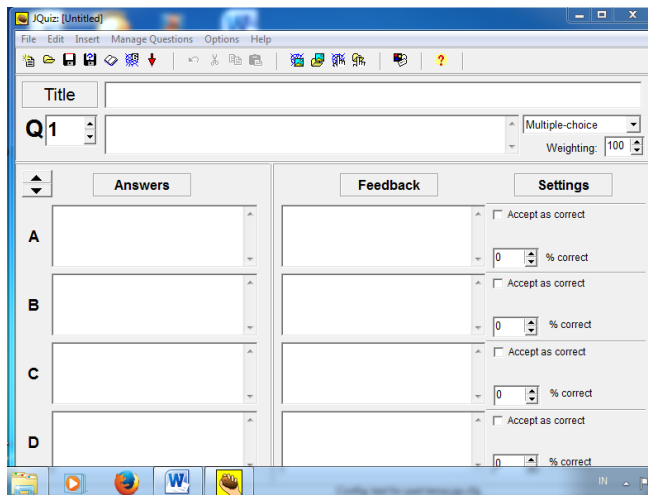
JQuiz: [Untitled]

File Edit Insert Manage Questions Options Help

Title

Q 1

Multiple-choice

Weighting: 100

Answers

Feedback

Settings

A

Accept as correct

0 % correct

B

Accept as correct

0 % correct

C

Accept as correct

0 % correct

D

Accept as correct

0 % correct

IN